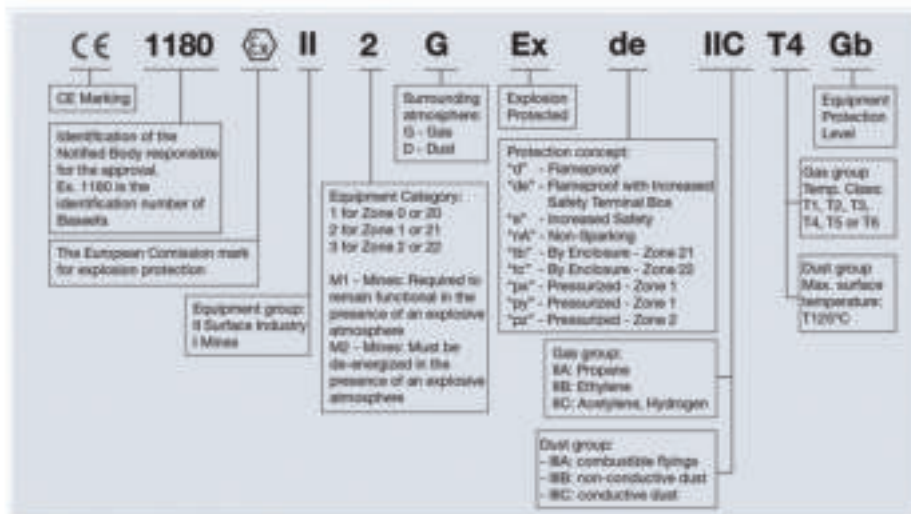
CE 1180 Ex II 2 G Ex de IIC T4 Gb

CE Marking

Identification of the Notified Body responsible for the approval. Ex. 1180 is the identification number of Baseefa

The European Comission mark for explosion protection

Equipment group: II Surface Industry I Mines

Equipment Category: 1 for Zone 0 or 20 2 for Zone 1 or 21 3 for Zone 2 or 22

M1 - Mines: Required to remain functional in the presence of an explosive atmosphere M2 - Mines: Must be de-energized in the presence of an explosive atmosphere

Surrounding atmosphere: G - Gas D - Dust

Explosion Protected

Protection concept: "d" - Flameproof "de" - Flameproof with Increased Safety Terminal Box "e" - Increased Safety "nA" - Non-Sparking "tb" - By Enclosure - Zone 21 "tc" - By Enclosure - Zone 22 "px" - Pressurized - Zone 1 "py" - Pressurized - Zone 1 "pz" - Pressurized - Zone 2

Gas group: IIA: Propane IIB: Ethylene IIC: Acetylene, Hydrogen

Dust group: - IIIA: combustible flyings - IIIB: non-conductive dust - IIIC: conductive dust

Equipment Protection Level

Gas group Temp. Class: T1, T2, T3, T4, T5 or T6

Dust group Max. surface temperature: T120°C